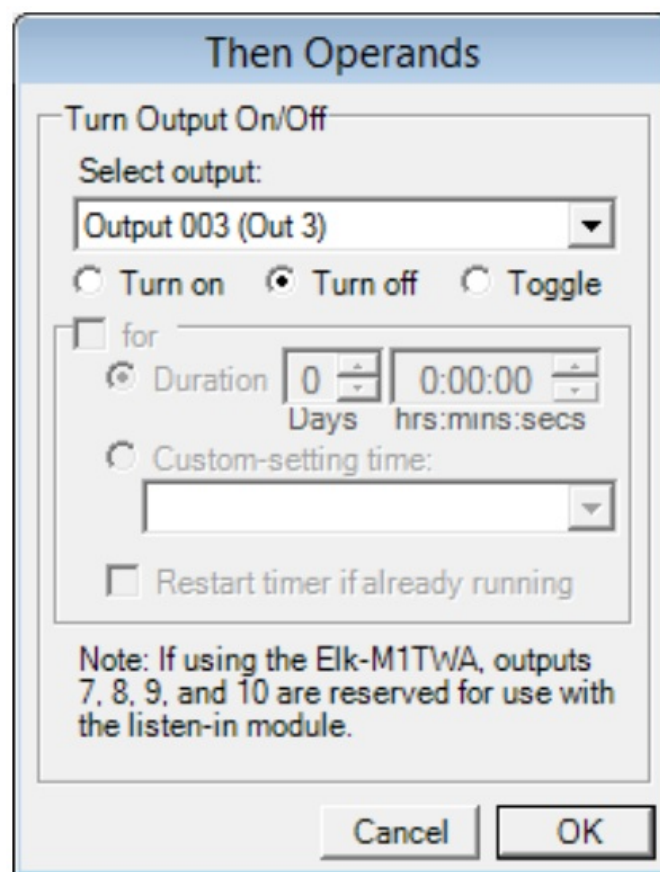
Then Operands

Turn Output On/Off

Select output:

Output 003 (Out 3)

Turn on Turn off Toggle

for

Duration 0 0:00:00

Days hrs:mins:secs

Custom-setting time:

Restart timer if already running

Note: If using the Elk-M1TWA, outputs 7, 8, 9, and 10 are reserved for use with the listen-in module.

Cancel OK